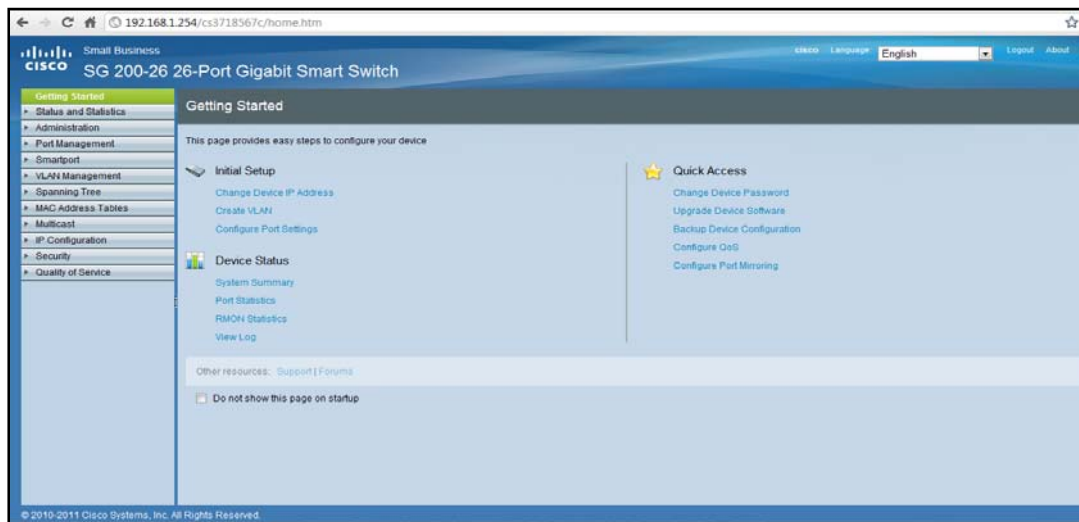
192.168.1.254/cs3718567c/home.htm

cisco Small Business
SG 200-26 26-Port Gigabit Smart Switch

cisco Language English Logout About

Getting Started
Status and Statistics
Administration
Port Management
Smartport
VLAN Management
Spanning Tree
MAC Address Tables
Multicast
IP Configuration
Security
Quality of Service

Getting Started

This page provides easy steps to configure your device

Initial Setup
Change Device IP Address
Create VLAN
Configure Port Settings

Device Status
System Summary
Port Statistics
RMON Statistics
View Log

Quick Access
Change Device Password
Upgrade Device Software
Backup Device Configuration
Configure QoS
Configure Port Mirroring

Other resources: Support | Forums

Do not show this page on startup

© 2010-2011 Cisco Systems, Inc. All Rights Reserved.